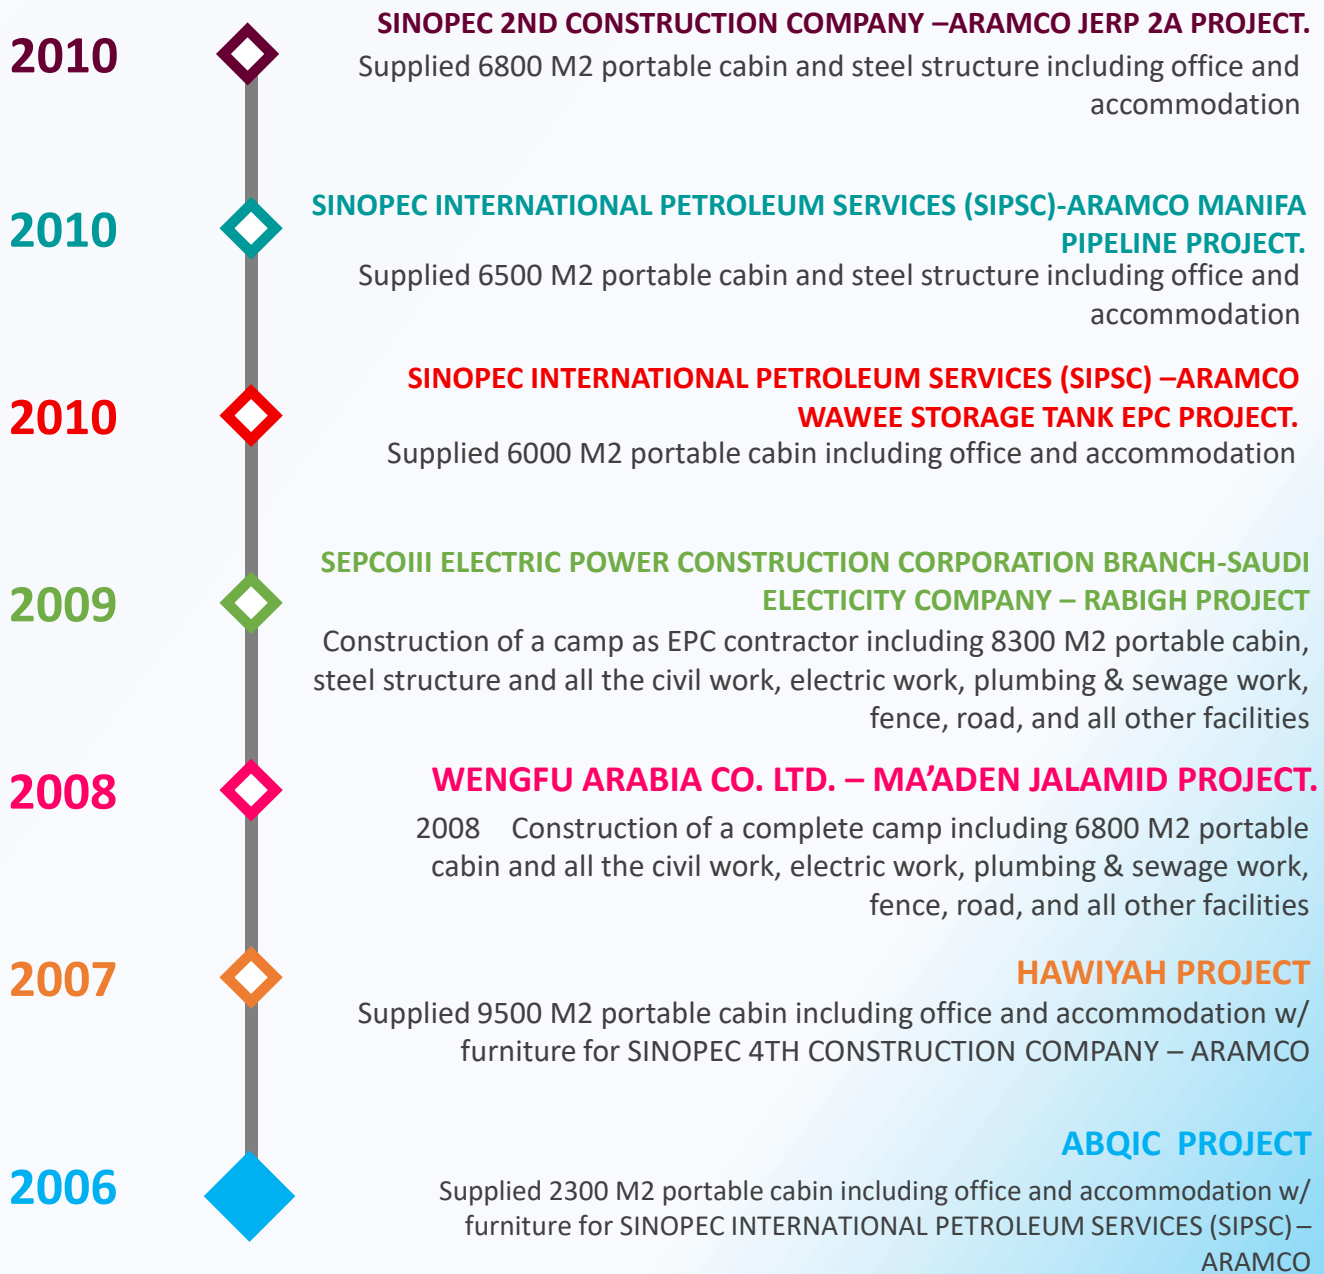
2010

SINOPEC 2ND CONSTRUCTION COMPANY –ARAMCO JERP 2A PROJECT.

Supplied 6800 M2 portable cabin and steel structure including office and accommodation

2010

SINOPEC INTERNATIONAL PETROLEUM SERVICES (SIPSC)-ARAMCO MANIFA PIPELINE PROJECT.

Supplied 6500 M2 portable cabin and steel structure including office and accommodation

2010

SINOPEC INTERNATIONAL PETROLEUM SERVICES (SIPSC) –ARAMCO WAWEE STORAGE TANK EPC PROJECT.

Supplied 6000 M2 portable cabin including office and accommodation

2009

SEPCOIII ELECTRIC POWER CONSTRUCTION CORPORATION BRANCH-SAUDI ELECTICITY COMPANY – RABIGH PROJECT

Construction of a camp as EPC contractor including 8300 M2 portable cabin, steel structure and all the civil work, electric work, plumbing & sewage work, fence, road, and all other facilities

2008

WENGFU ARABIA CO. LTD. – MA'ADEN JALAMID PROJECT.

2008 Construction of a complete camp including 6800 M2 portable cabin and all the civil work, electric work, plumbing & sewage work, fence, road, and all other facilities

2007

HAWIYAH PROJECT

Supplied 9500 M2 portable cabin including office and accommodation w/ furniture for SINOPEC 4TH CONSTRUCTION COMPANY – ARAMCO

2006

ABQIC PROJECT

Supplied 2300 M2 portable cabin including office and accommodation w/ furniture for SINOPEC INTERNATIONAL PETROLEUM SERVICES (SIPSC) – ARAMCO